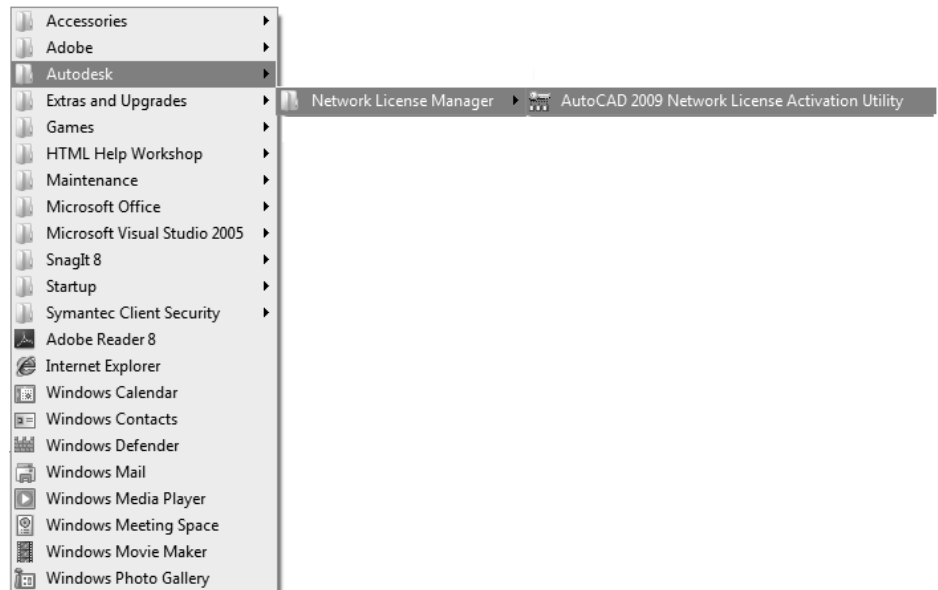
Accessories
Adobe
Autodesk
Extras and Upgrades
Games
HTML Help Workshop
Maintenance
Microsoft Office
Microsoft Visual Studio 2005
SnagIt 8
Startup
Symantec Client Security
Adobe Reader 8
Internet Explorer
Windows Calendar
Windows Contacts
Windows Defender
Windows Mail
Windows Media Player
Windows Meeting Space
Windows Movie Maker
Windows Photo Gallery

Network License Manager

AutoCAD 2009 Network License Activation Utility